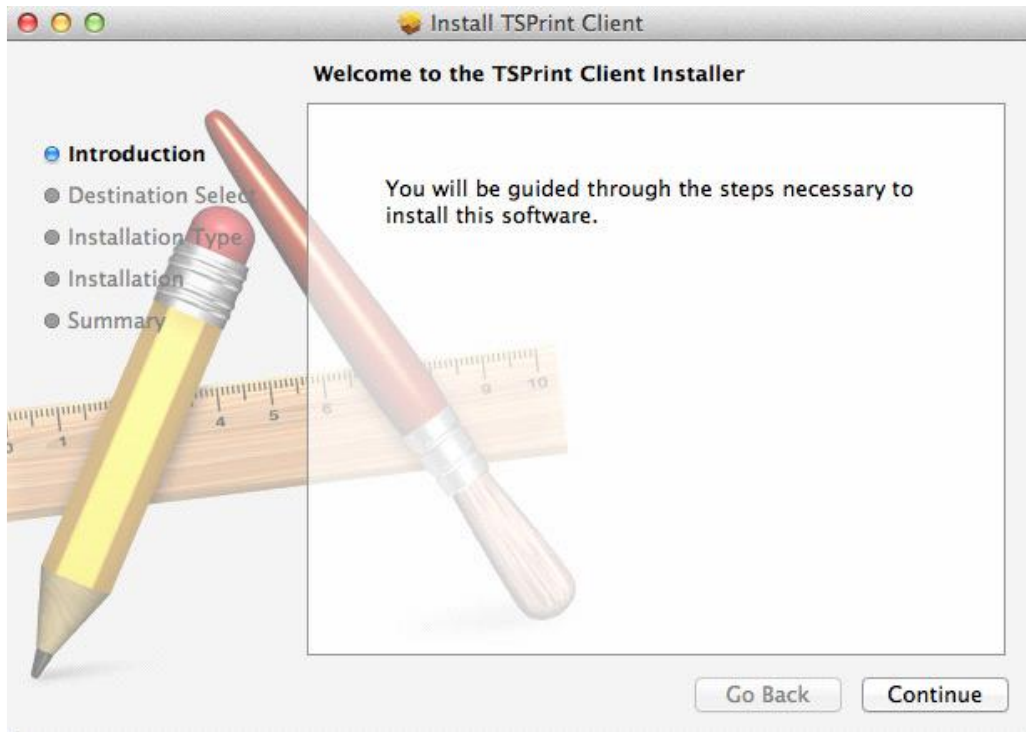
Install TSPrint Client

Welcome to the TSPrint Client Installer

Introduction
Destination Selec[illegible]
Installation Type
Installation
Summary

You will be guided through the steps necessary to install this software.

1 4 5 6 9 10

Go Back
Continue